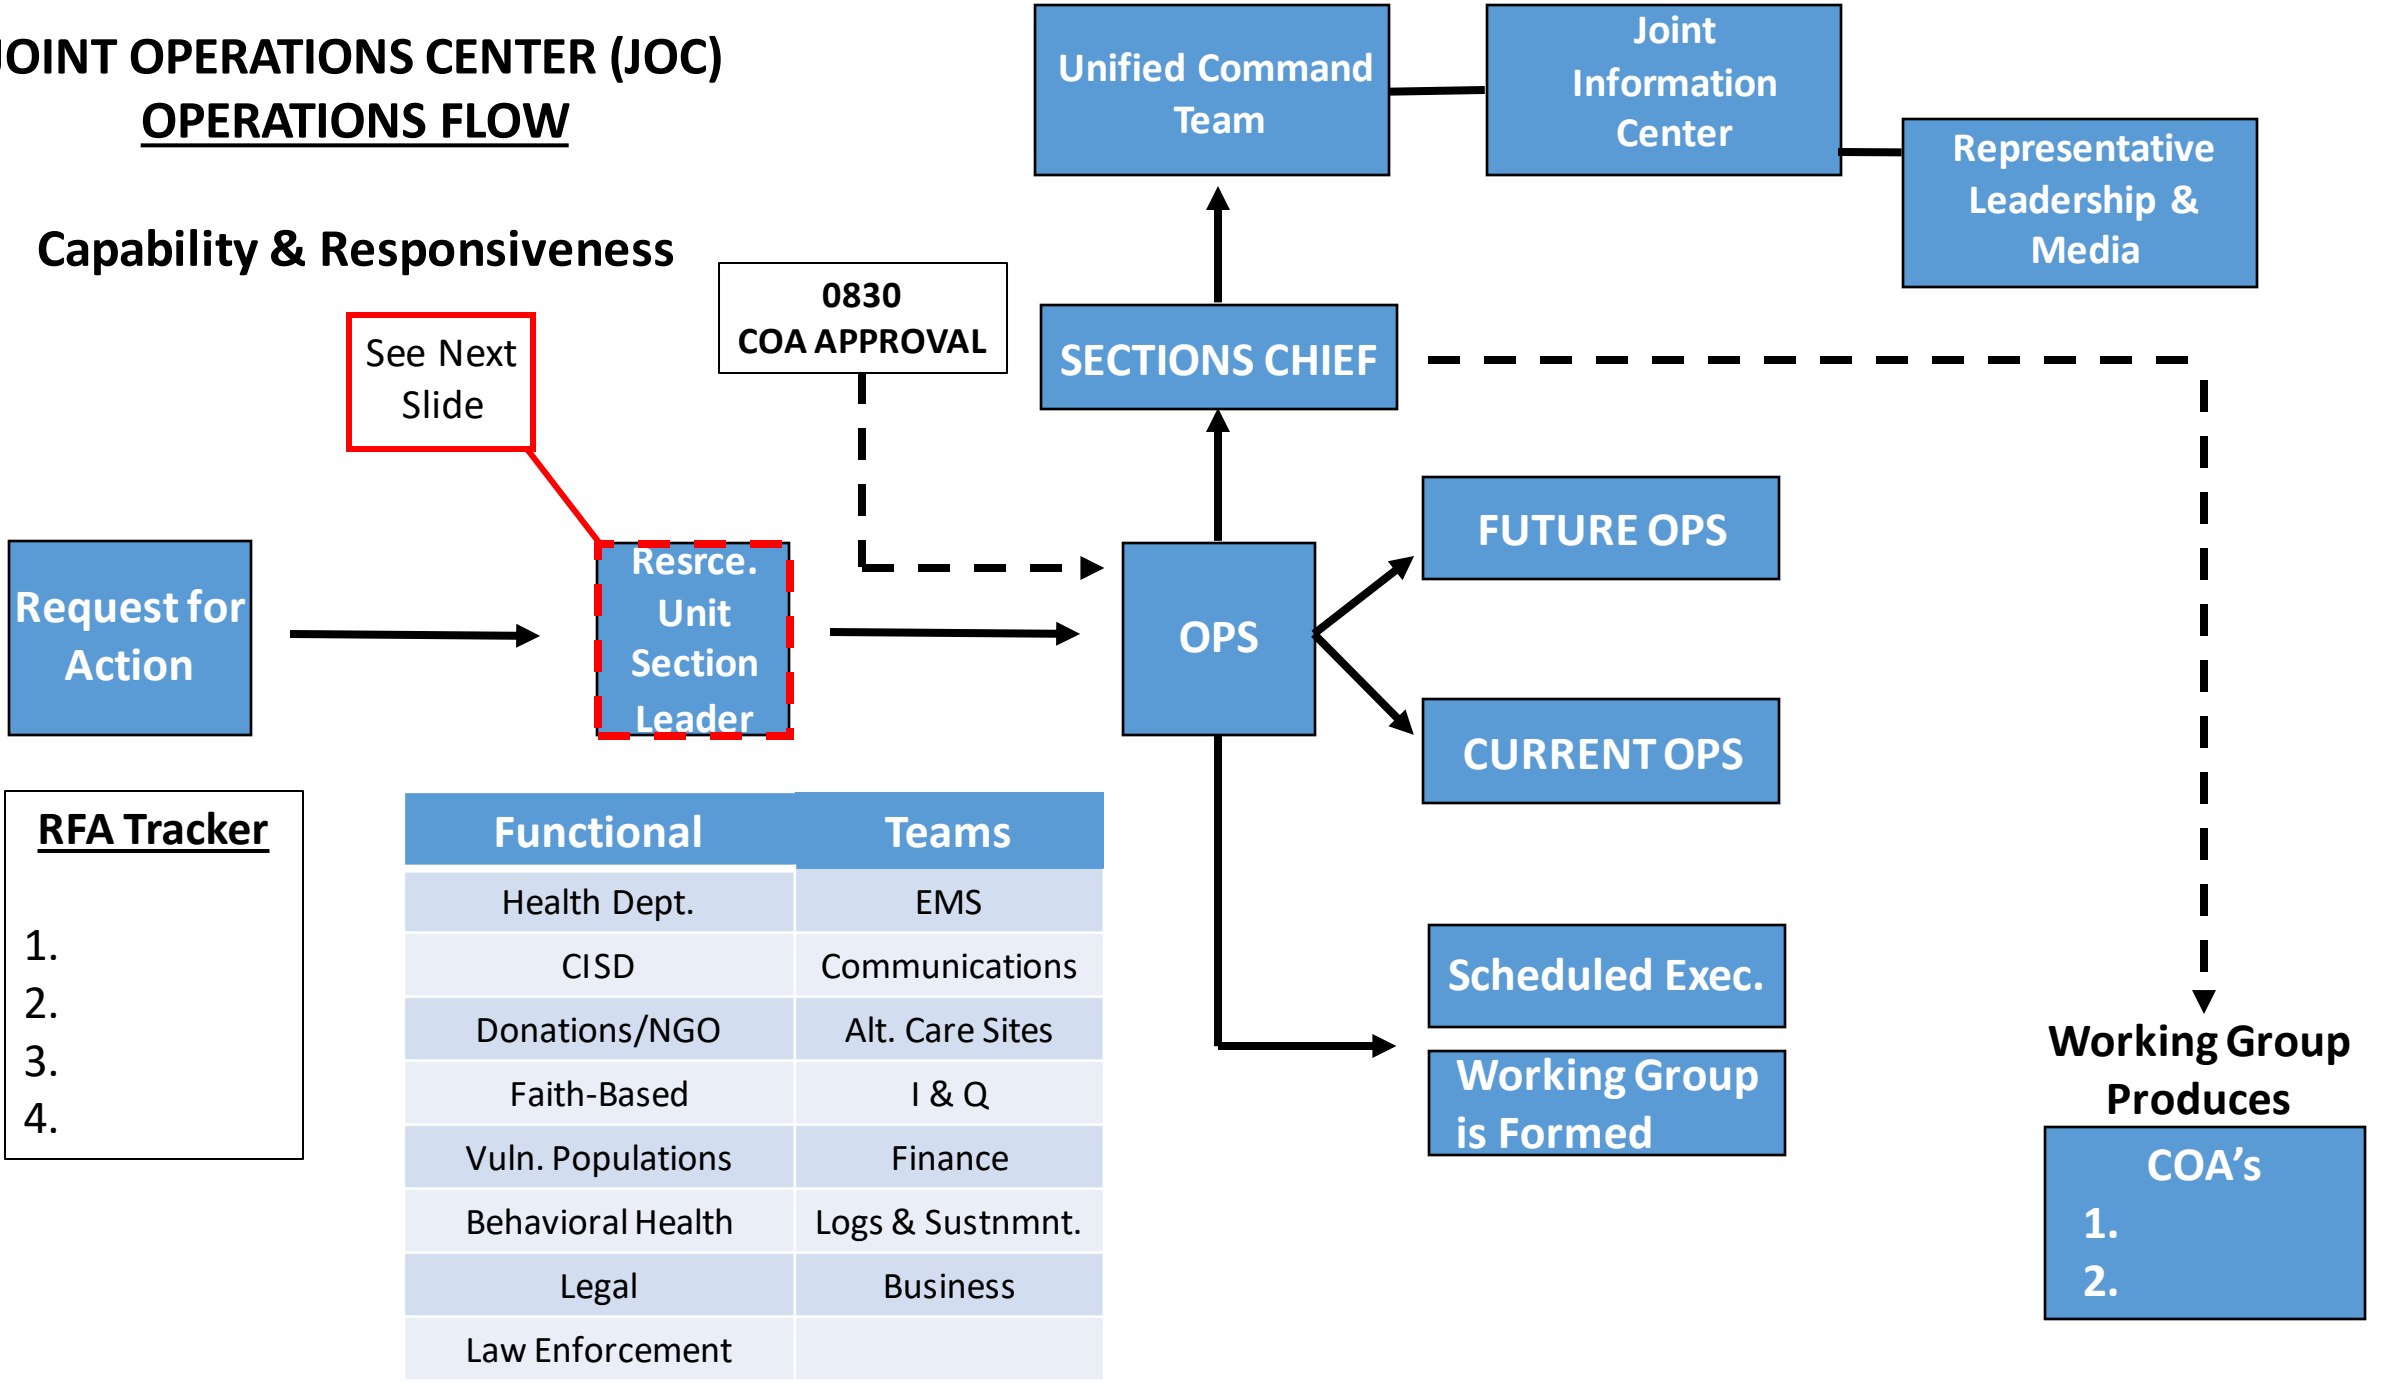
OINT OPERATIONS CENTER (JOC)
OPERATIONS FLOW

Capability & Responsiveness

Unified Command Team

Joint Information Center

Representative Leadership & Media

0830
COA APPROVAL

SECTIONS CHIEF

See Next Slide

Request for Action

Resrce. Unit Section Leader

OPS

FUTURE OPS

CURRENT OPS

Scheduled Exec.

Working Group is Formed

Working Group Produces

COA’s
1.
2.

RFA Tracker
1.
2.
3.
4.

| Functional | Teams |
|---|---|
| Health Dept. | EMS |
| CISD | Communications |
| Donations/NGO | Alt. Care Sites |
| Faith-Based | I & Q |
| Vuln. Populations | Finance |
| Behavioral Health | Logs & Sustnmnt. |
| Legal | Business |
| Law Enforcement | |